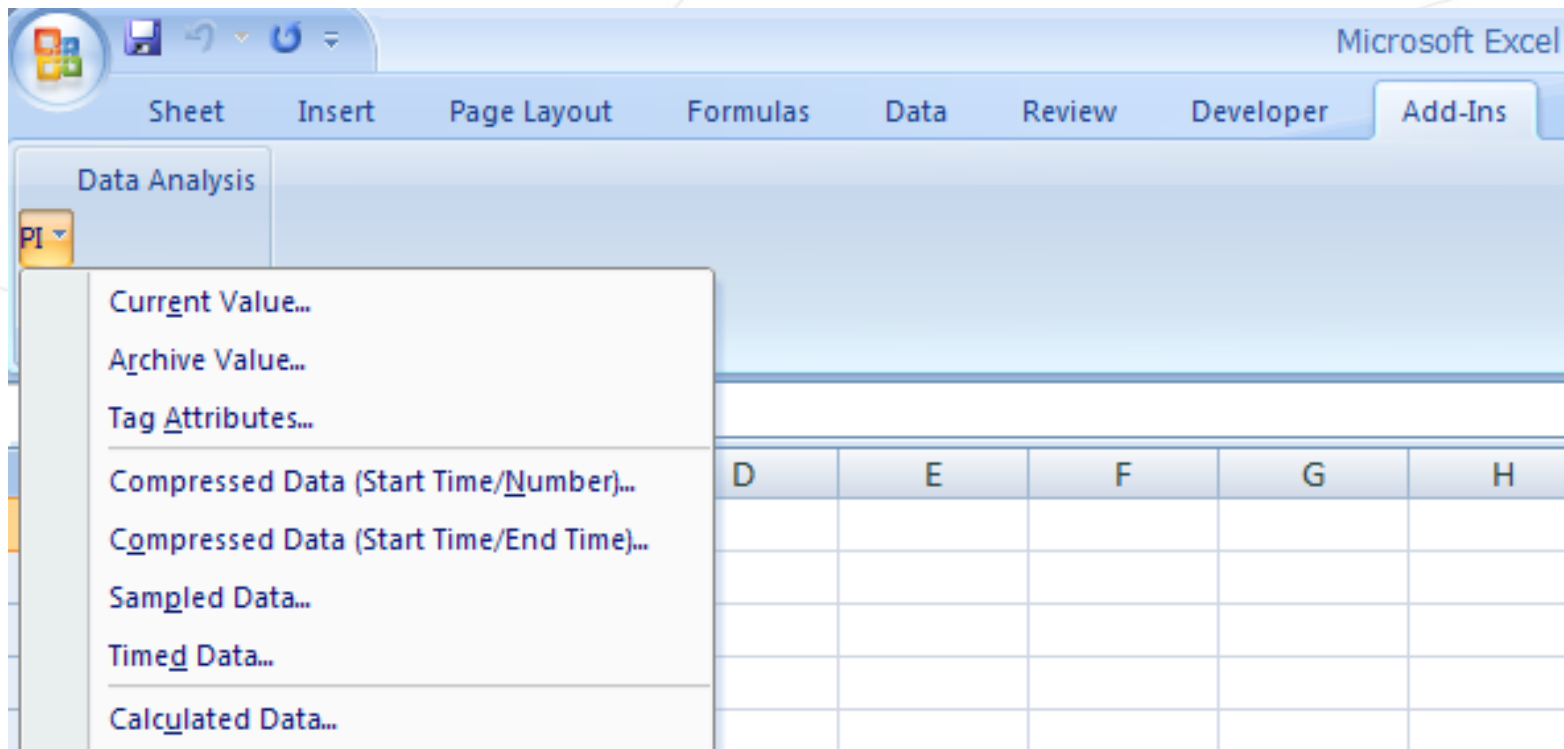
Microsoft Excel

Sheet Insert Page Layout Formulas Data Review Developer Add-Ins

Data Analysis

PI

Current Value...
Archive Value...
Tag Attributes...
Compressed Data (Start Time/Number)...
Compressed Data (Start Time/End Time)...
Sampled Data...
Timed Data...
Calculated Data...

D E F G H